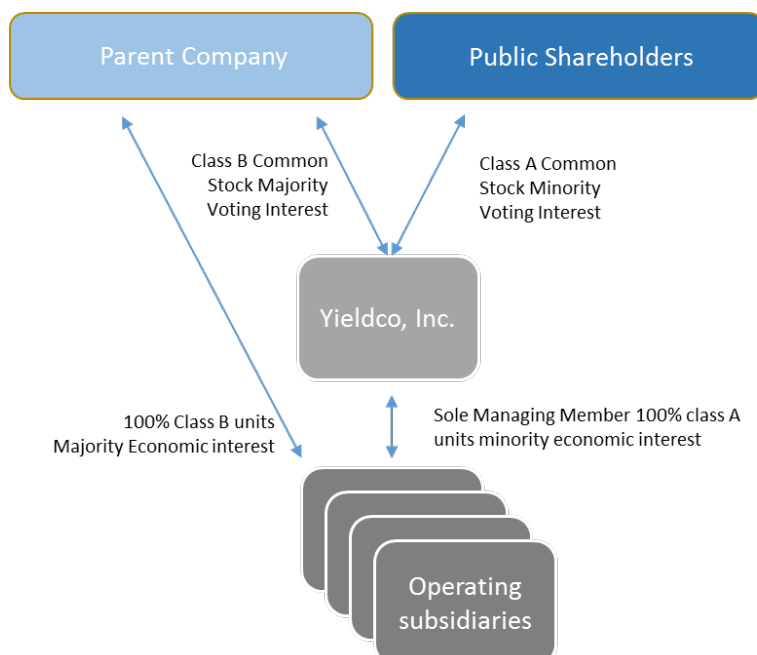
Parent Company

Public Shareholders

Class B Common Stock Majority Voting Interest

Class A Common Stock Minority Voting Interest

Yieldco, Inc.

100% Class B units Majority Economic interest

Sole Managing Member 100% class A units minority economic interest

Operating subsidiaries